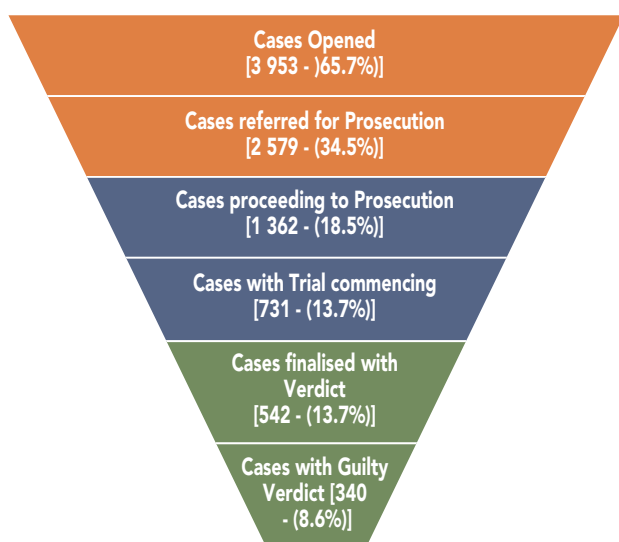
Cases Opened
[3 953 - )65.7%)]

Cases referred for Prosecution
[2 579 - (34.5%)]

Cases proceeding to Prosecution
[1 362 - (18.5%)]

Cases with Trial commencing
[731 - (13.7%)]

Cases finalised with Verdict
[542 - (13.7%)]

Cases with Guilty Verdict [340 - (8.6%)]